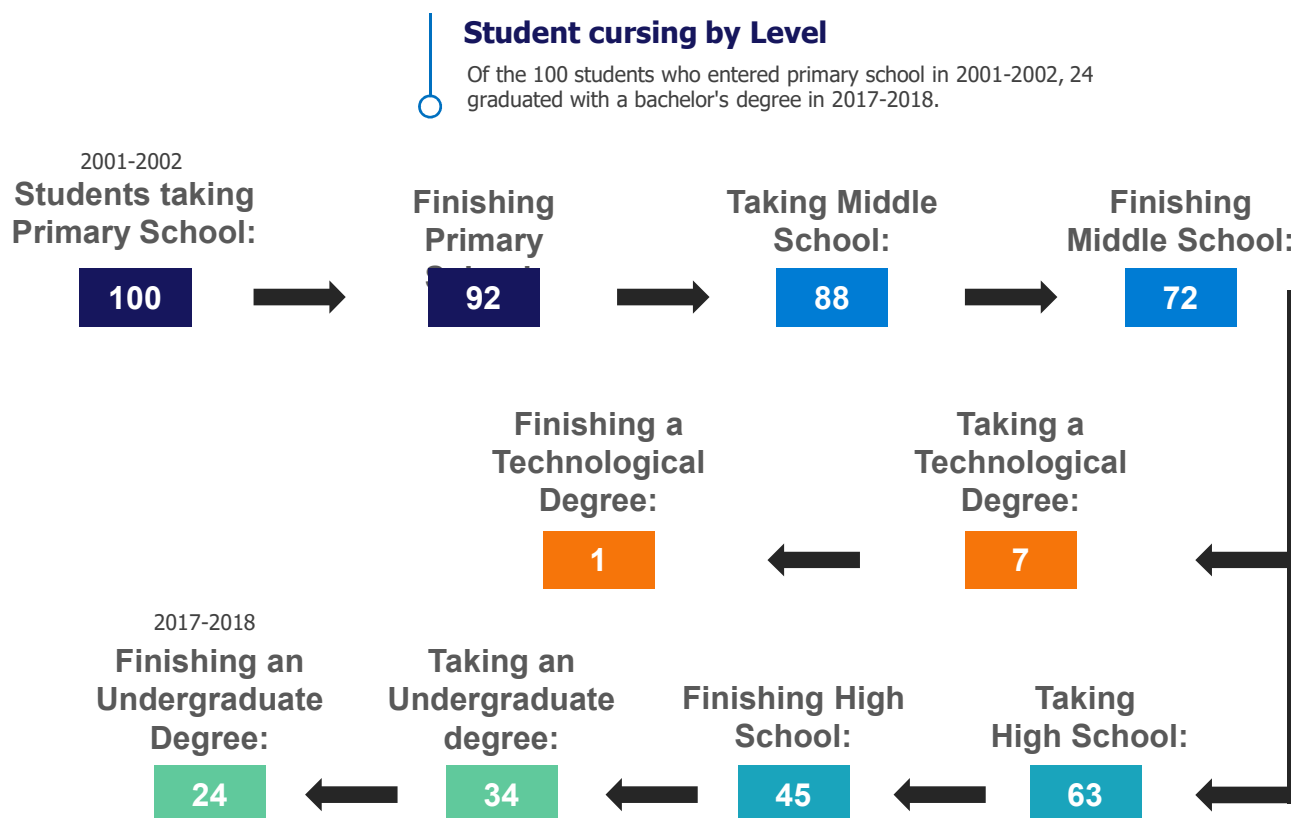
Student cursing by Level

Of the 100 students who entered primary school in 2001-2002, 24 graduated with a bachelor's degree in 2017-2018.

2001-2002
Students taking Primary School:
100

Finishing Primary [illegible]
92

Taking Middle School:
88

Finishing Middle School:
72

Finishing a Technological Degree:
1

Taking a Technological Degree:
7

2017-2018
Finishing an Undergraduate Degree:
24

Taking an Undergraduate degree:
34

Finishing High School:
45

Taking High School:
63